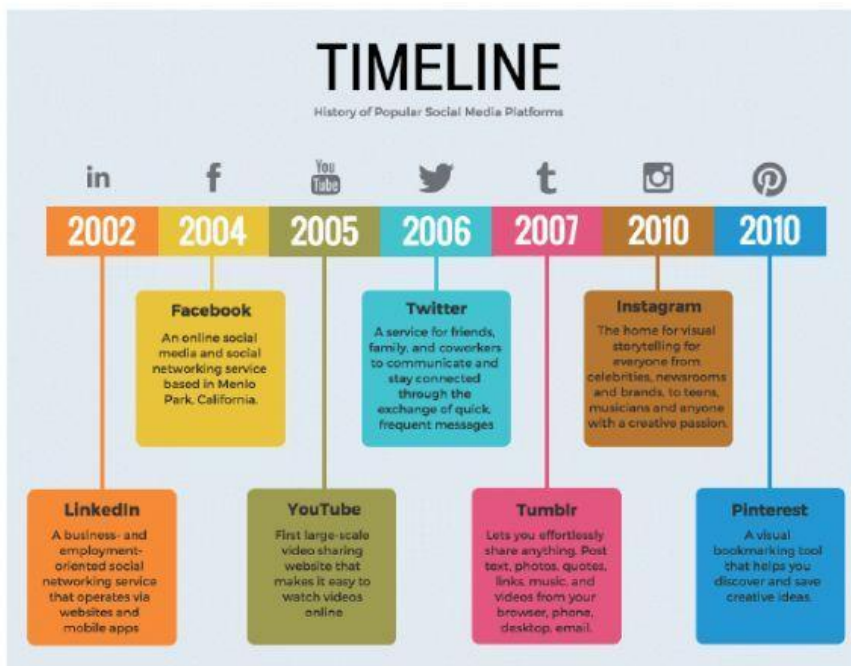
TIMELINE

History of Popular Social Media Platforms

in f You Tube t

2002 2004 2005 2006 2007 2010 2010

Facebook
An online social media and social networking service based in Menlo Park, California.

Twitter
A service for friends, family, and coworkers to communicate and stay connected through the exchange of quick, frequent messages

Instagram
The home for visual storytelling for everyone from celebrities, newsrooms and brands, to teens, musicians and anyone with a creative passion.

LinkedIn
A business- and employment-oriented social networking service that operates via websites and mobile apps

YouTube
First large-scale video sharing website that makes it easy to watch videos online

Tumblr
Lets you effortlessly share anything. Post text, photos, quotes, links, music, and videos from your browser, phone, desktop, email.

Pinterest
A visual bookmarking tool that helps you discover and save creative ideas.